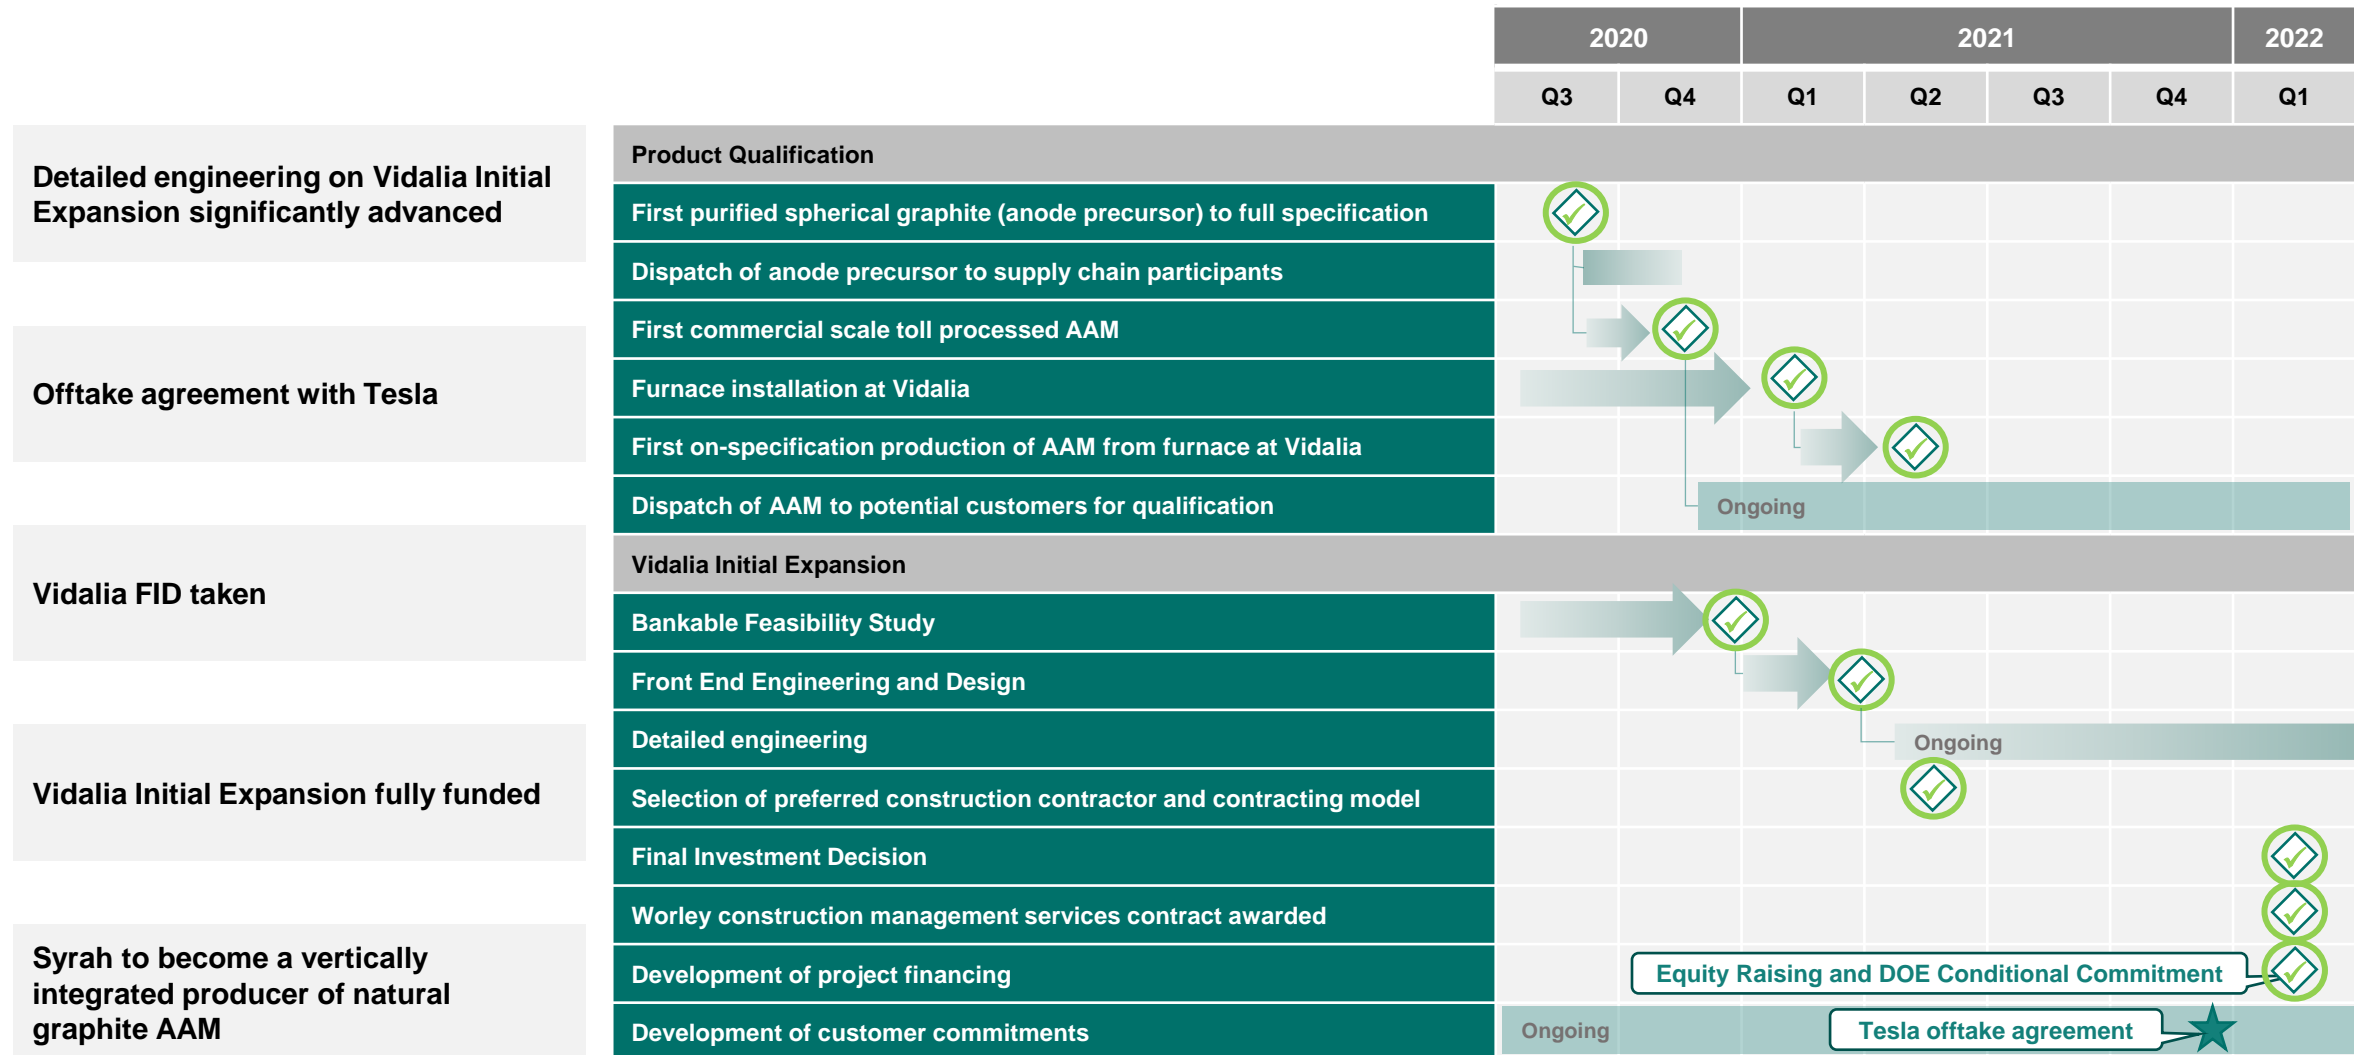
Detailed engineering on Vidalia Initial Expansion significantly advanced

Offtake agreement with Tesla

Vidalia FID taken

Vidalia Initial Expansion fully funded

Syrah to become a vertically integrated producer of natural graphite AAM

| | 2020 Q3 | 2020 Q4 | 2021 Q1 | 2021 Q2 | 2021 Q3 | 2021 Q4 | 2022 Q1 |
|---|---|---|---|---|---|---|---|
| **Product Qualification** | | | | | | | |
| First purified spherical graphite (anode precursor) to full specification | | | | | | | |
| Dispatch of anode precursor to supply chain participants | | | | | | | |
| First commercial scale toll processed AAM | | | | | | | |
| Furnace installation at Vidalia | | | | | | | |
| First on-specification production of AAM from furnace at Vidalia | | | | | | | |
| Dispatch of AAM to potential customers for qualification | | Ongoing | | | | | |
| **Vidalia Initial Expansion** | | | | | | | |
| Bankable Feasibility Study | | | | | | | |
| Front End Engineering and Design | | | | | | | |
| Detailed engineering | | | | Ongoing | | | |
| Selection of preferred construction contractor and contracting model | | | | | | | |
| Final Investment Decision | | | | | | | |
| Worley construction management services contract awarded | | | | | | | |
| Development of project financing | | Equity Raising and DOE Conditional Commitment | | | | | |
| Development of customer commitments | Ongoing | | Tesla offtake agreement | | | | |